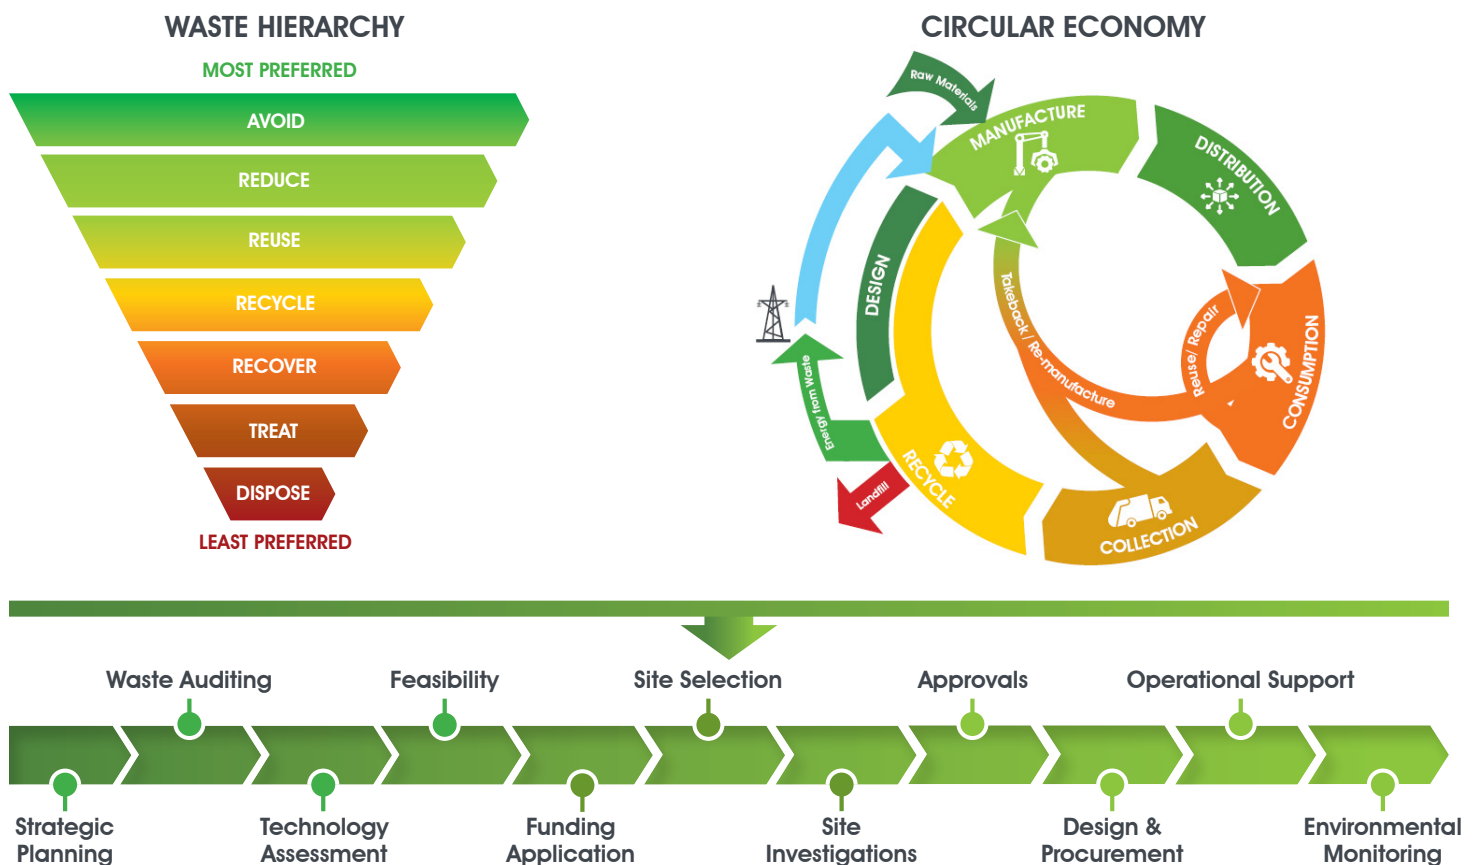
WASTE HIERARCHY

MOST PREFERRED

AVOID

REDUCE

REUSE

RECYCLE

RECOVER

TREAT

DISPOSE

LEAST PREFERRED

CIRCULAR ECONOMY

Raw Materials

MANUFACTURE

DISTRIBUTION

CONSUMPTION

Reuse/ Repair

Takeback / Re-manufacture

COLLECTION

RECYCLE

Landfill

Energy from Waste

DESIGN

Waste Auditing

Feasibility

Site Selection

Approvals

Operational Support

Strategic Planning

Technology Assessment

Funding Application

Site Investigations

Design & Procurement

Environmental Monitoring